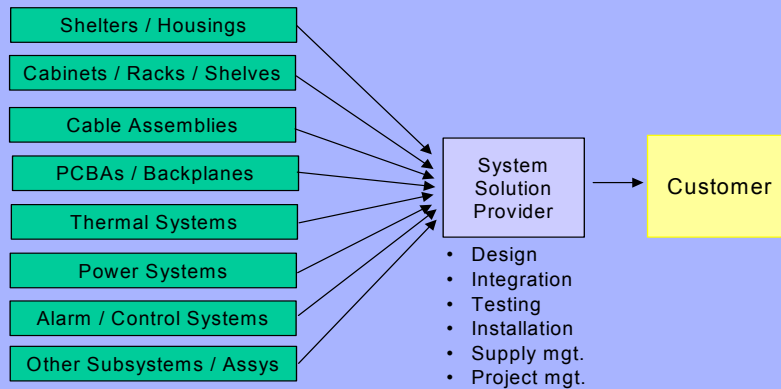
Shelters / Housings

Cabinets / Racks / Shelves

Cable Assemblies

PCBAs / Backplanes

Thermal Systems

Power Systems

Alarm / Control Systems

Other Subsystems / Assys

System Solution Provider

- Design
- Integration
- Testing
- Installation
- Supply mgt.
- Project mgt.

Customer